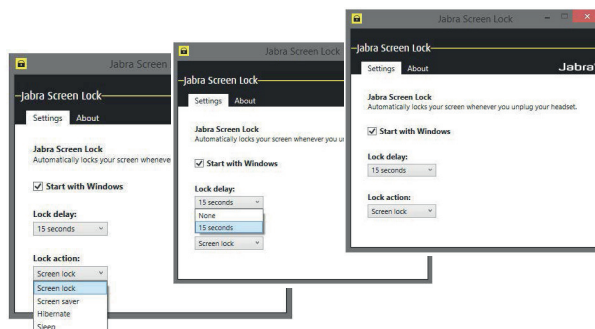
Jabra Screen Lock

Jabra Screen Lock

Settings About

Jabra Screen Lock
Automatically locks your screen wheneve

Start with Windows

Lock delay:
15 seconds

Lock action:
Screen lock
Screen lock
Screen saver
Hibernate
Sleep

Jabra Screen Lock

Jabra Screen Lock

Settings About

Jabra Screen Lock
Automatically locks your screen whenever you u

Start with Windows

Lock delay:
15 seconds
None
15 seconds

Screen lock

Jabra Screen Lock

Jabra Screen Lock

Settings About

Jabra

Jabra Screen Lock
Automatically locks your screen whenever you unplug your headset.

Start with Windows

Lock delay:
15 seconds

Lock action:
Screen lock